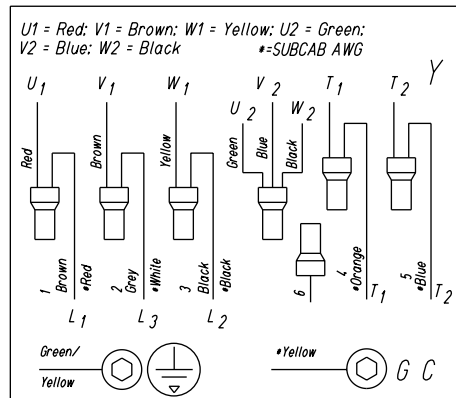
U1 = Red; V1 = Brown; W1 = Yellow; U2 = Green;
V2 = Blue; W2 = Black *=SUBCAB AWG

Y

$U_1$ $V_1$ $W_1$ $V_2$ $T_1$ $T_2$

$U_2$ $W_2$

Red Brown Yellow Green Blue Black

1 Brown *Red 2 Grey *White 3 Black *Black

6 4 *Orange 5 *Blue

$L_1$ $L_3$ $L_2$ $T_1$ $T_2$

Green/ Yellow

*Yellow G C